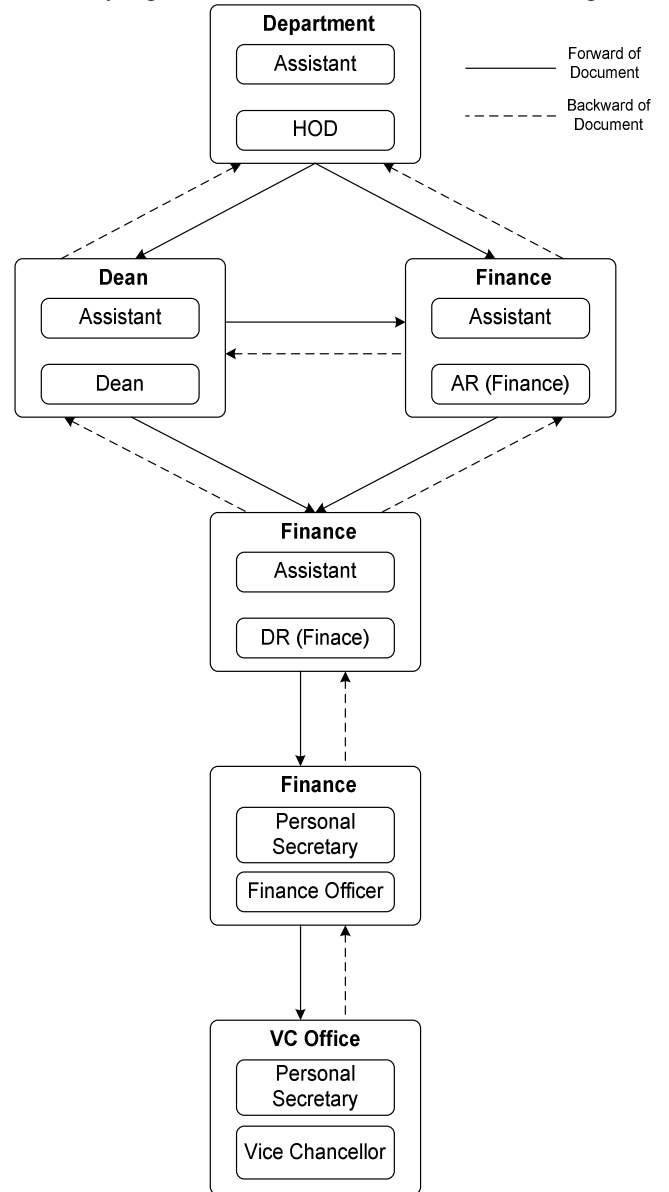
Department
Assistant
HOD

Forward of Document
Backward of Document

Dean
Assistant
Dean

Finance
Assistant
AR (Finance)

Finance
Assistant
DR (Finace)

Finance
Personal Secretary
Finance Officer

VC Office
Personal Secretary
Vice Chancellor